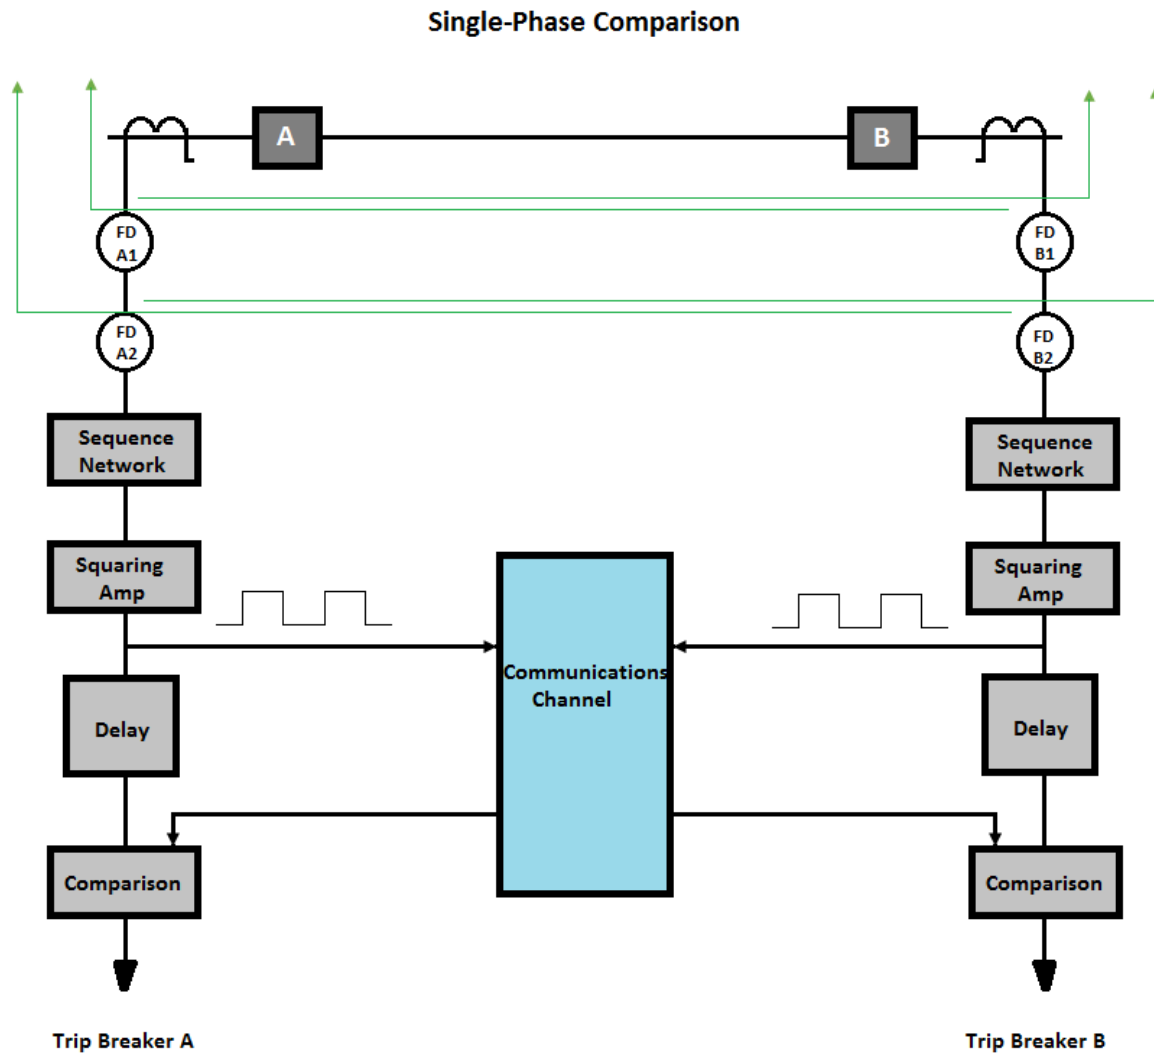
Single-Phase Comparison

A

B

FD A1

FD B1

FD A2

FD B2

Sequence Network

Sequence Network

Squaring Amp

Squaring Amp

Communications Channel

Delay

Delay

Comparison

Comparison

Trip Breaker A

Trip Breaker B